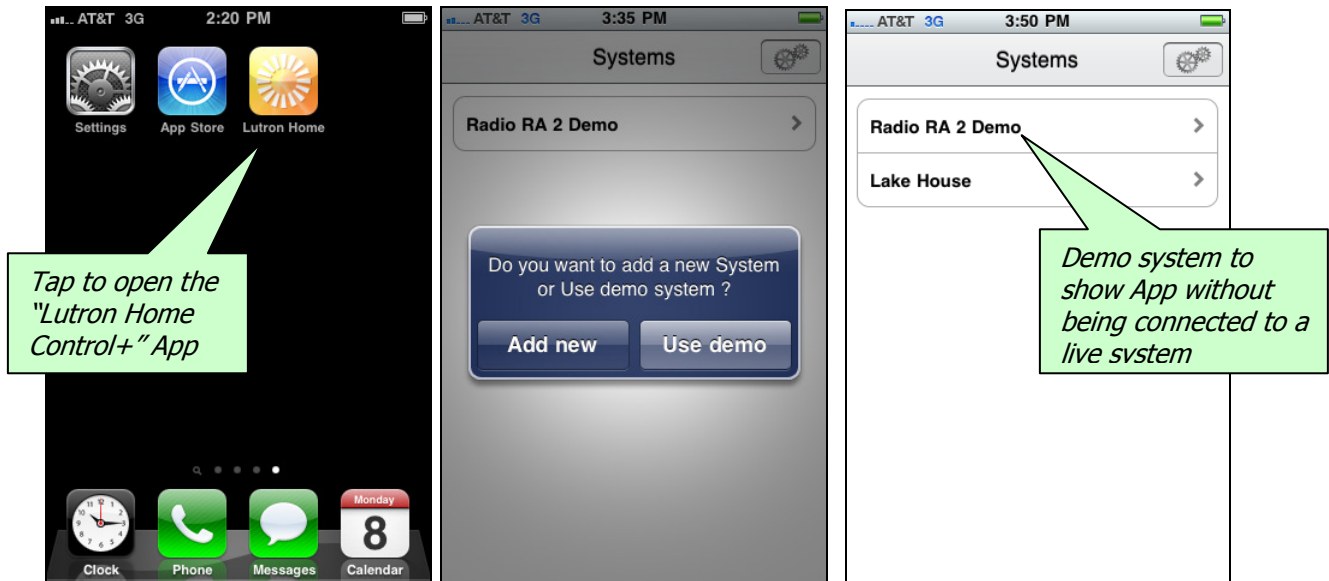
AT&T 3G 2:20 PM

Settings App Store Lutron Home

Tap to open the "Lutron Home Control+" App

Clock Phone Messages Monday 8 Calendar

AT&T 3G 3:35 PM

Systems

Radio RA 2 Demo

Do you want to add a new System or Use demo system ?

Add new Use demo

AT&T 3G 3:50 PM

Systems

Radio RA 2 Demo

Lake House

Demo system to show App without being connected to a live svstem